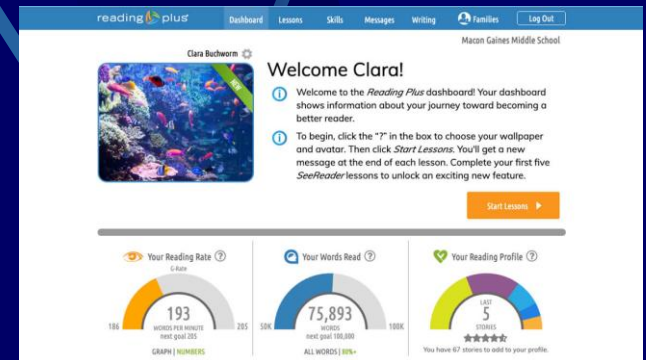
reading plus

Dashboard Lessons Skills Messages Writing Families Log Out

Macon Gaines Middle School

Clara Buchworm

NEW

Welcome Clara!

Welcome to the *Reading Plus* dashboard! Your dashboard shows information about your journey toward becoming a better reader.

To begin, click the "?" in the box to choose your wallpaper and avatar. Then click *Start Lessons*. You'll get a new message at the end of each lesson. Complete your first five *SeeReader* lessons to unlock an exciting new feature.

Start Lessons

Your Reading Rate ?

G-Rate

186 193 WORDS PER MINUTE next goal 205 205

GRAPH | NUMBERS

Your Words Read ?

50K 75,893 WORDS next goal 100,000 100K

ALL WORDS | 80%+

Your Reading Profile ?

LAST 5 STORIES

You have 67 stories to add to your profile.